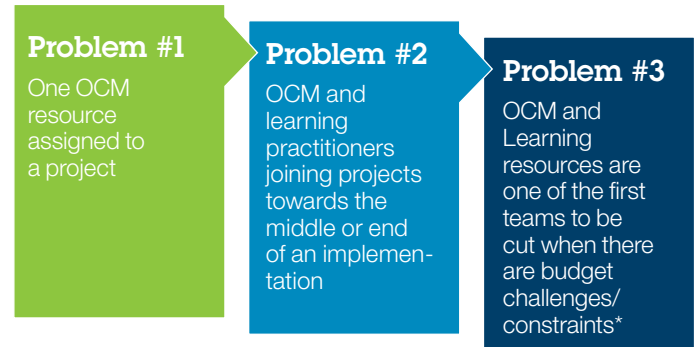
Problem #1
One OCM resource assigned to a project

Problem #2
OCM and learning practitioners joining projects towards the middle or end of an implementation

Problem #3
OCM and Learning resources are one of the first teams to be cut when there are budget challenges/ constraints*